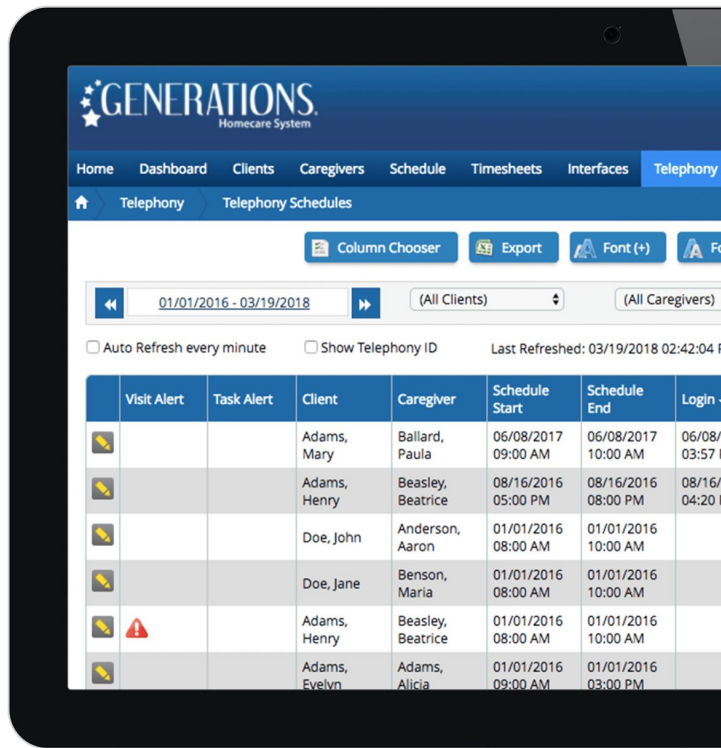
GENERATIONS
Homecare System

Home Dashboard Clients Caregivers Schedule Timesheets Interfaces Telephony

Telephony Telephony Schedules

Column Chooser Export Font (+) F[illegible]

01/01/2016 - 03/19/2018 (All Clients) (All Caregivers)

Auto Refresh every minute Show Telephony ID Last Refreshed: 03/19/2018 02:42:04 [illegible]

| | Visit Alert | Task Alert | Client | Caregiver | Schedule Start | Schedule End | Login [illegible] |
|---|---|---|---|---|---|---|---|
| | | | Adams, Mary | Ballard, Paula | 06/08/2017 09:00 AM | 06/08/2017 10:00 AM | 06/08/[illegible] 03:57 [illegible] |
| | | | Adams, Henry | Beasley, Beatrice | 08/16/2016 05:00 PM | 08/16/2016 08:00 PM | 08/16/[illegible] 04:20 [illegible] |
| | | | Doe, John | Anderson, Aaron | 01/01/2016 08:00 AM | 01/01/2016 10:00 AM | |
| | | | Doe, Jane | Benson, Maria | 01/01/2016 08:00 AM | 01/01/2016 10:00 AM | |
| | | | Adams, Henry | Beasley, Beatrice | 01/01/2016 08:00 AM | 01/01/2016 10:00 AM | |
| | | | Adams, Evelyn | Adams, Alicia | 01/01/2016 09:00 AM | 01/01/2016 03:00 PM | |